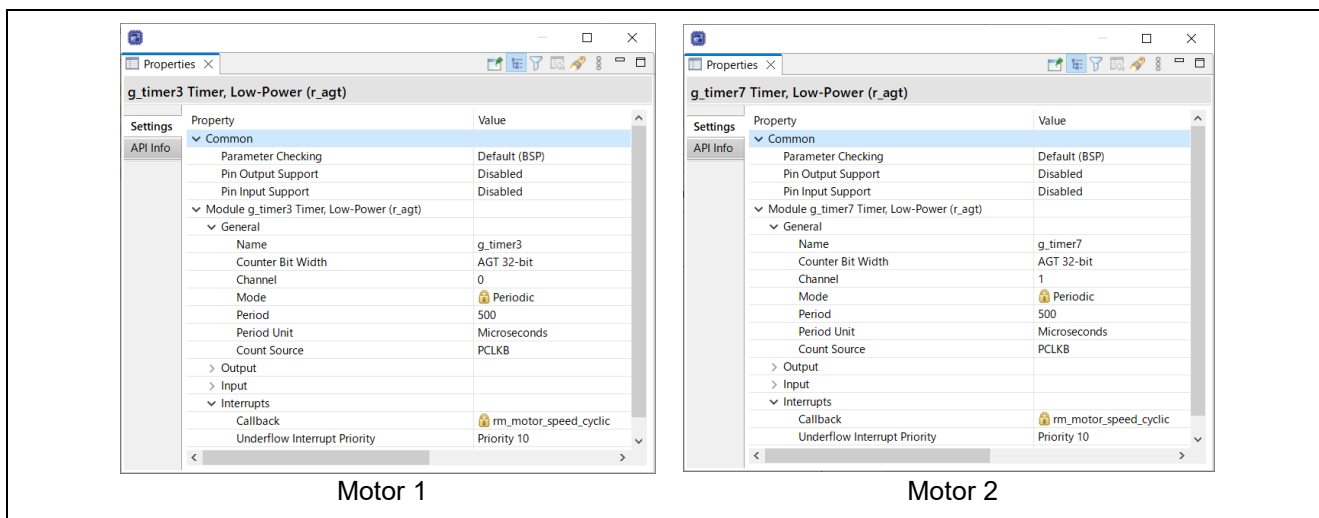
Properties

g_timer3 Timer, Low-Power (r_agt)

Settings
API Info

| Property | Value |
|---|---|
| Common | |
| Parameter Checking | Default (BSP) |
| Pin Output Support | Disabled |
| Pin Input Support | Disabled |
| Module g_timer3 Timer, Low-Power (r_agt) | |
| General | |
| Name | g_timer3 |
| Counter Bit Width | AGT 32-bit |
| Channel | 0 |
| Mode | Periodic |
| Period | 500 |
| Period Unit | Microseconds |
| Count Source | PCLKB |
| Output | |
| Input | |
| Interrupts | |
| Callback | rm_motor_speed_cyclic |
| Underflow Interrupt Priority | Priority 10 |

Motor 1

Properties

g_timer7 Timer, Low-Power (r_agt)

Settings
API Info

| Property | Value |
|---|---|
| Common | |
| Parameter Checking | Default (BSP) |
| Pin Output Support | Disabled |
| Pin Input Support | Disabled |
| Module g_timer7 Timer, Low-Power (r_agt) | |
| General | |
| Name | g_timer7 |
| Counter Bit Width | AGT 32-bit |
| Channel | 1 |
| Mode | Periodic |
| Period | 500 |
| Period Unit | Microseconds |
| Count Source | PCLKB |
| Output | |
| Input | |
| Interrupts | |
| Callback | rm_motor_speed_cyclic |
| Underflow Interrupt Priority | Priority 10 |

Motor 2